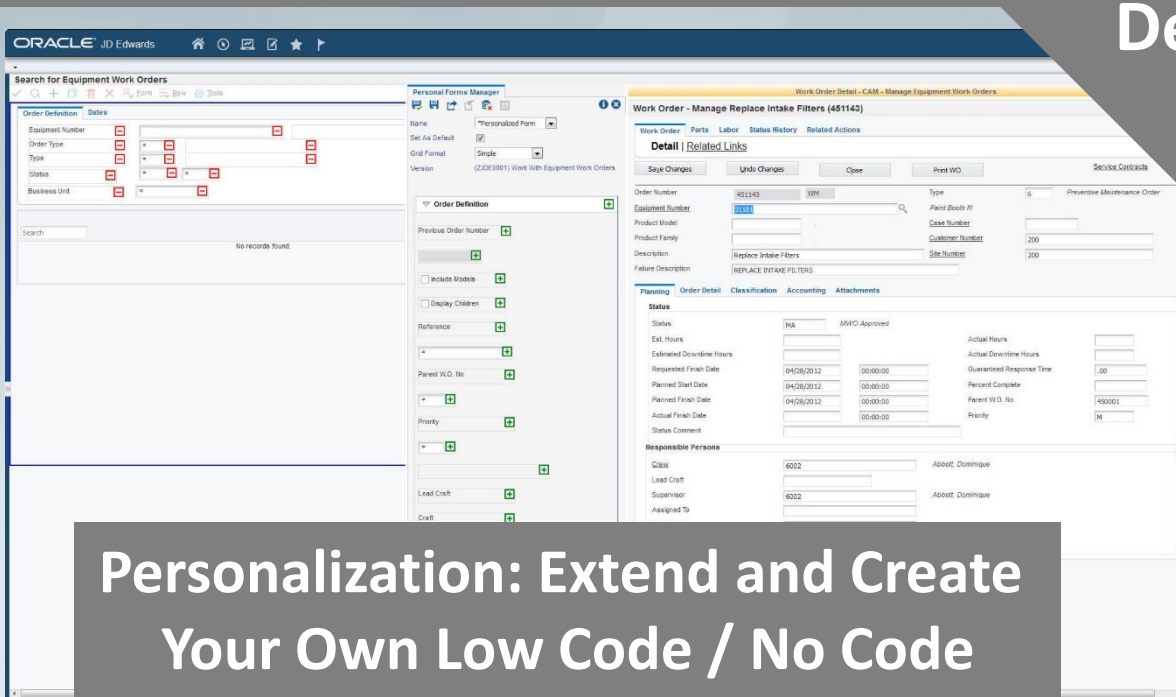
De

ORACLE JD Edwards

Search for Equipment Work Orders

Form Row Tools

Order Definition | Dates

Equipment Number

Order Type

Type

Status

Business Unit

Search

No records found.

Personal Forms Manager

Name *Personalized Form

Set As Default

Grid Format Simple

Version (ZJDE0001) Work With Equipment Work Orders

Order Definition

Previous Order Number

Include Models

Display Children

Reference

Parent W.O. No

Priority

Lead Craft

Craft

Work Order Detail - CAM - Manage Equipment Work Orders

Work Order - Manage Replace Intake Filters (451143)

Work Order | Parts | Labor | Status History | Related Actions

Detail | Related Links

Save Changes | Undo Changes | Close | Print WO | Service Contracts

| | | | |
|---|---|---|---|
| Order Number | 451143 WM | Type | 6 Preventive Maintenance Order |
| Equipment Number | 21181 | | Paint Booth III |
| Product Model | | Case Number | |
| Product Family | | Customer Number | 200 |
| Description | Replace Intake Filters | Site Number | 200 |
| Failure Description | REPLACE INTAKE FILTERS | | |

Planning | Order Detail | Classification | Accounting | Attachments

Status

| | | | |
|---|---|---|---|
| Status | MA MWO Approved | | |
| Est. Hours | | Actual Hours | |
| Estimated Downtime Hours | | Actual Downtime Hours | |
| Requested Finish Date | 04/28/2012 00:00:00 | Guaranteed Response Time | .00 |
| Planned Start Date | 04/28/2012 00:00:00 | Percent Complete | |
| Planned Finish Date | 04/28/2012 00:00:00 | Parent W.O. No | 450001 |
| Actual Finish Date | 00:00:00 | Priority | M |
| Status Comment | | | |

Responsible Persons

| | | |
|---|---|---|
| Crew | 6002 | Abbott, Dominique |
| Lead Craft | | |
| Supervisor | 6002 | Abbott, Dominique |
| Assigned To | | |

Personalization: Extend and Create Your Own Low Code / No Code